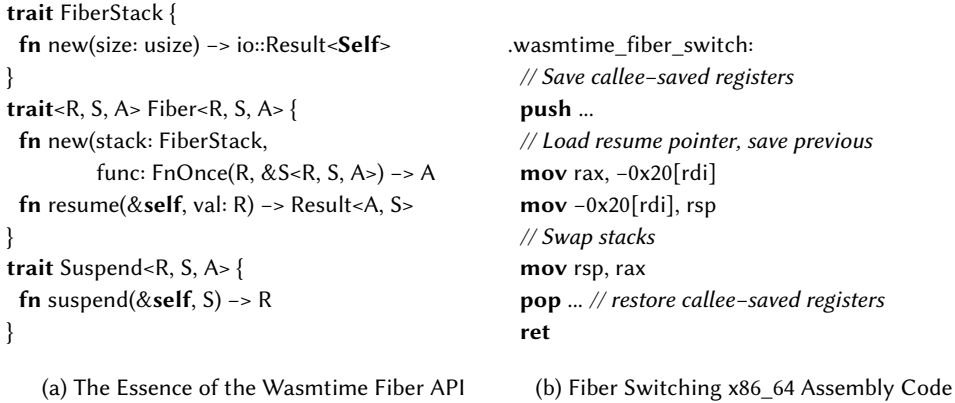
trait FiberStack {
fn new(size: usize) -> io::Result<Self>
}
trait<R, S, A> Fiber<R, S, A> {
fn new(stack: FiberStack,
func: FnOnce(R, &S<R, S, A>) -> A
fn resume(&self, val: R) -> Result<A, S>
}
trait Suspend<R, S, A> {
fn suspend(&self, S) -> R
}

(a) The Essence of the Wasmtime Fiber API

.wasmtime_fiber_switch:
// Save callee-saved registers
push ...
// Load resume pointer, save previous
mov rax, -0x20[rdi]
mov -0x20[rdi], rsp
// Swap stacks
mov rsp, rax
pop ... // restore callee-saved registers
ret

(b) Fiber Switching x86_64 Assembly Code